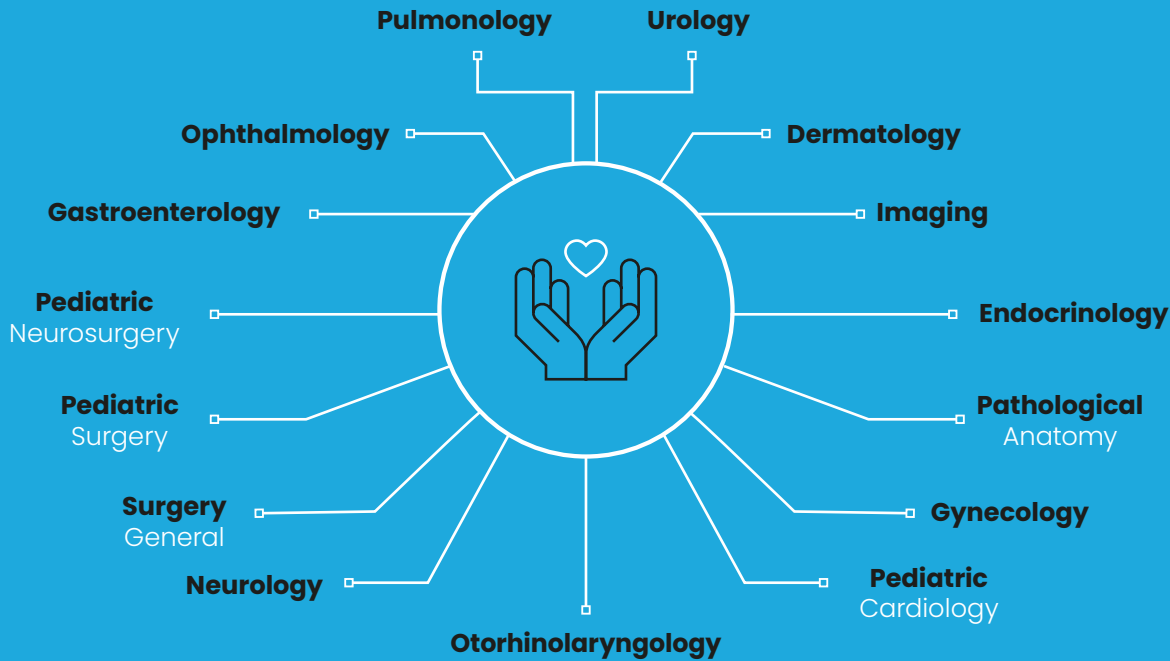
Pulmonology

Urology

Ophthalmology

Dermatology

Gastroenterology

Imaging

Pediatric
Neurosurgery

Endocrinology

Pediatric
Surgery

Pathological
Anatomy

Surgery
General

Gynecology

Neurology

Pediatric
Cardiology

Otorhinolaryngology